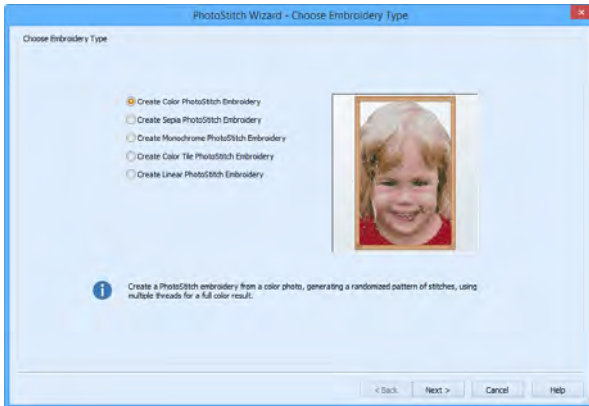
PhotoStitch Wizard - Choose Embroidery Type

Choose Embroidery Type

Create Color PhotoStitch Embroidery
Create Sepia PhotoStitch Embroidery
Create Monochrome PhotoStitch Embroidery
Create Color Tile PhotoStitch Embroidery
Create Linear PhotoStitch Embroidery

Create a PhotoStitch embroidery from a color photo, generating a randomized pattern of stitches, using multiple threads for a full color result.

< Back
Next >
Cancel
Help